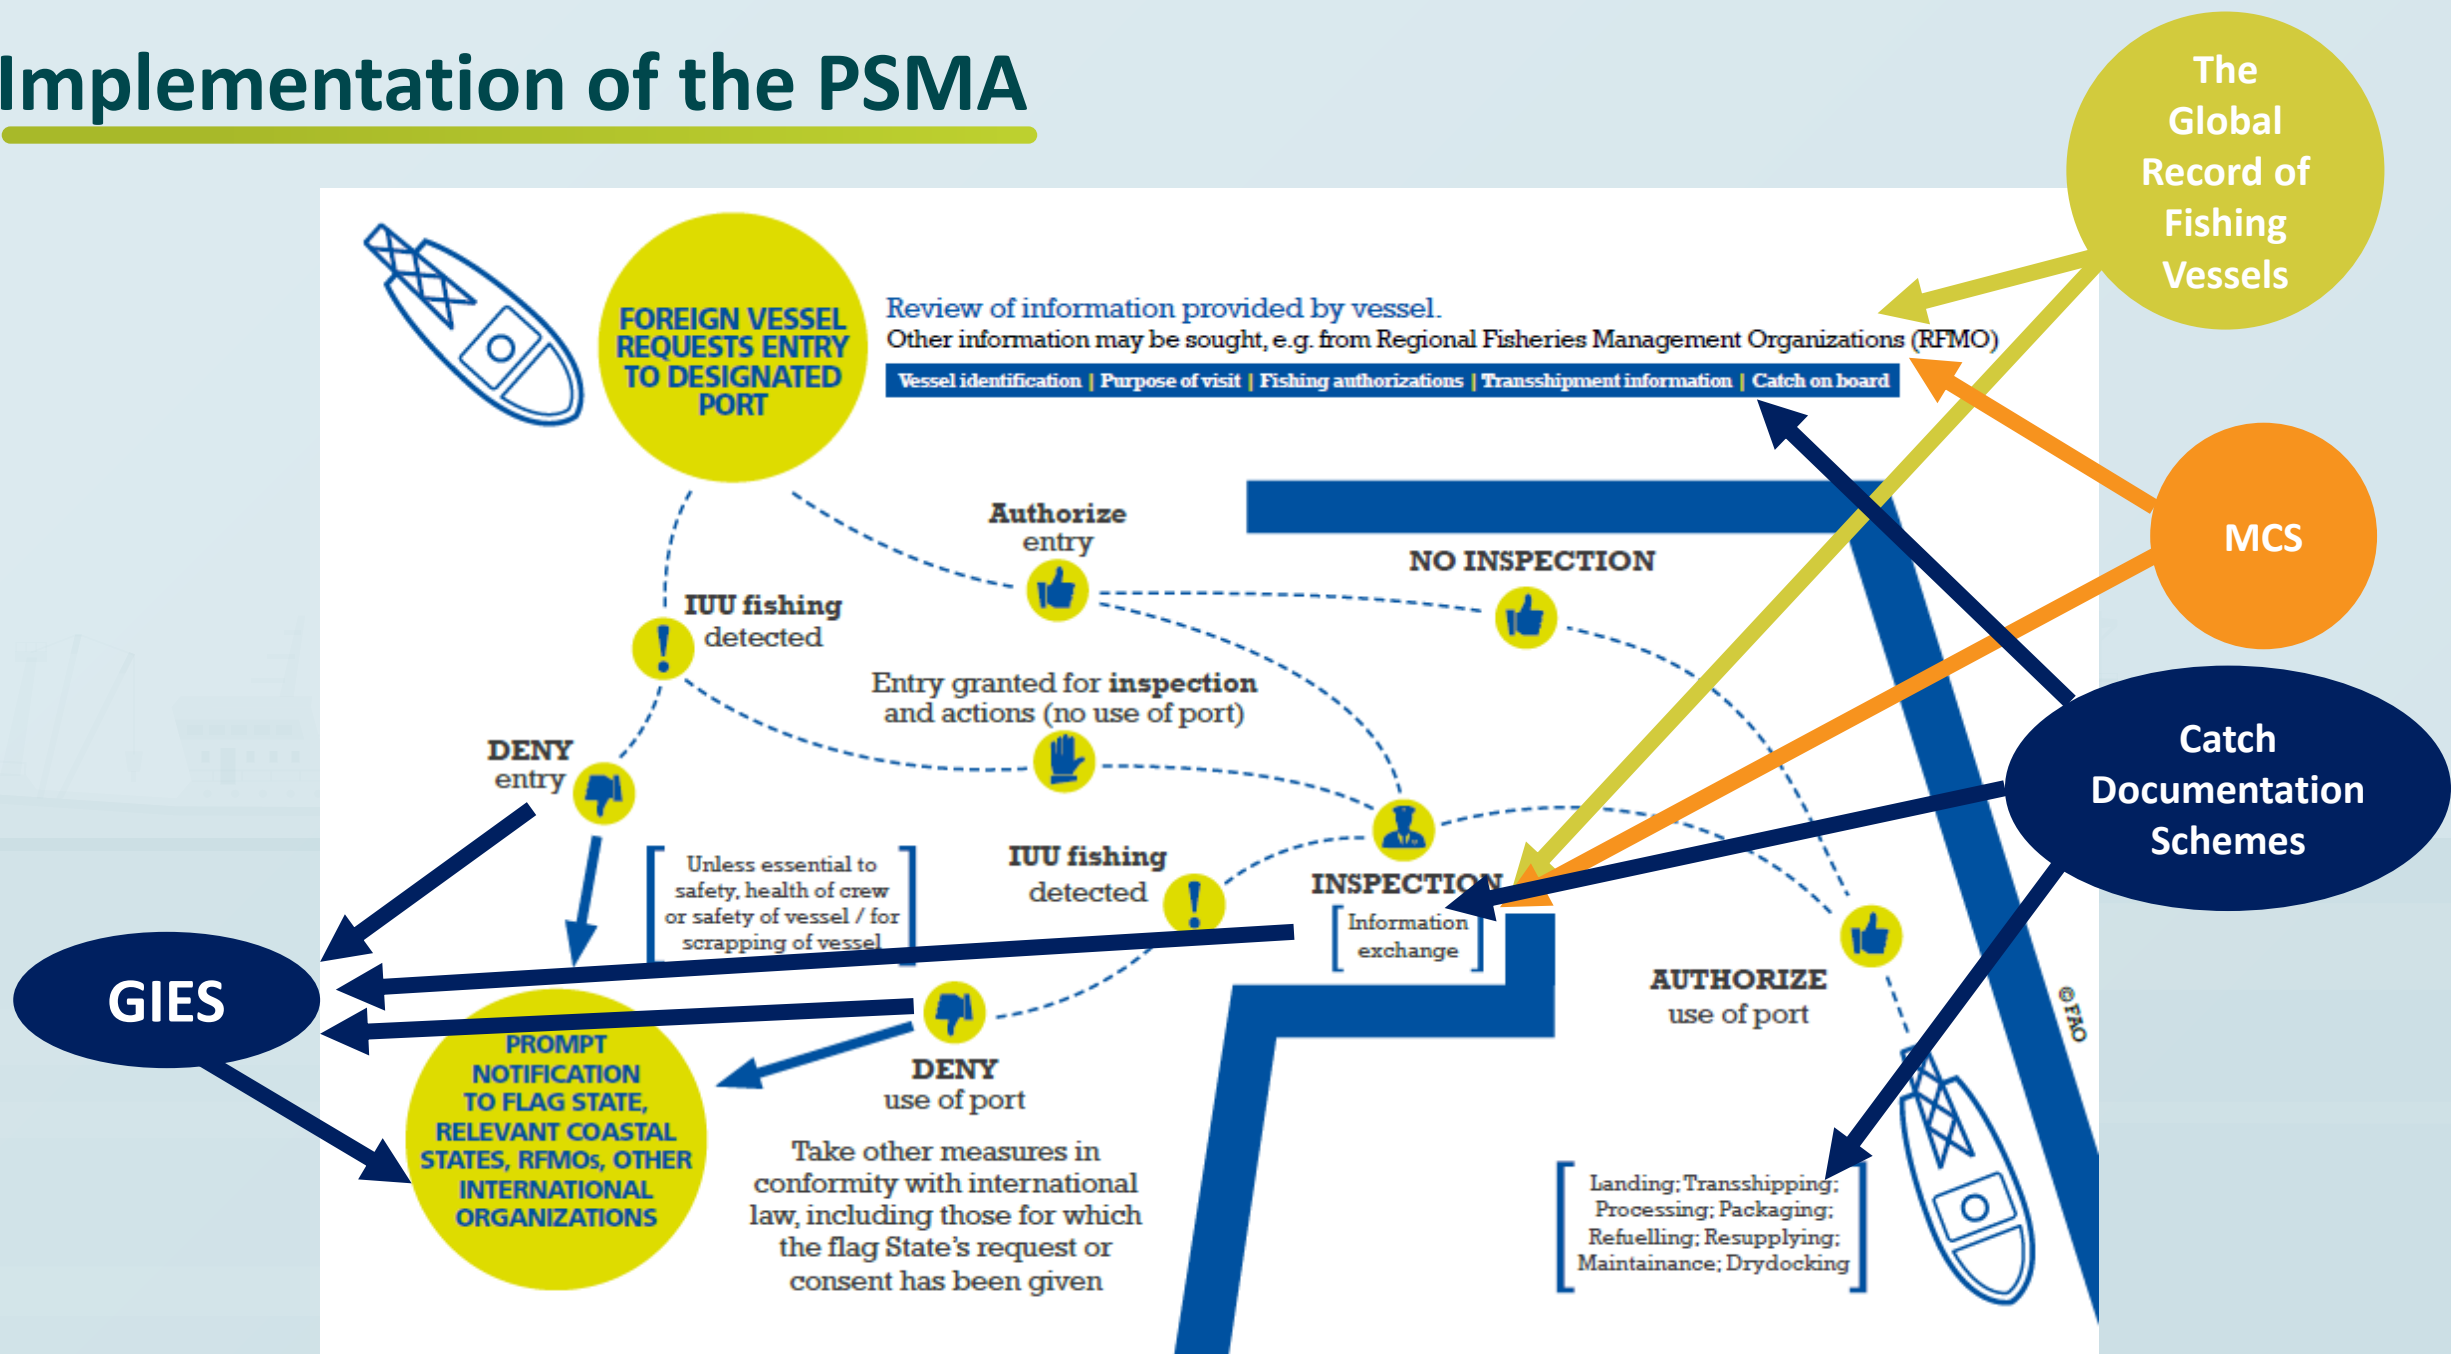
Implementation of the PSMA

The Global Record of Fishing Vessels

FOREIGN VESSEL REQUESTS ENTRY TO DESIGNATED PORT

Review of information provided by vessel.
Other information may be sought, e.g. from Regional Fisheries Management Organizations (RFMO)

Vessel identification | Purpose of visit | Fishing authorizations | Transshipment information | Catch on board

MCS

Authorize entry

NO INSPECTION

IUU fishing detected

Entry granted for inspection and actions (no use of port)

DENY entry

Catch Documentation Schemes

Unless essential to safety, health of crew or safety of vessel / for scrapping of vessel

IUU fishing detected

INSPECTION

Information exchange

GIES

AUTHORIZE use of port

PROMPT NOTIFICATION TO FLAG STATE, RELEVANT COASTAL STATES, RFMOs, OTHER INTERNATIONAL ORGANIZATIONS

DENY use of port

Take other measures in conformity with international law, including those for which the flag State's request or consent has been given

Landing; Transshipping; Processing; Packaging; Refuelling; Resupplying; Maintainance; Drydocking

© FAO